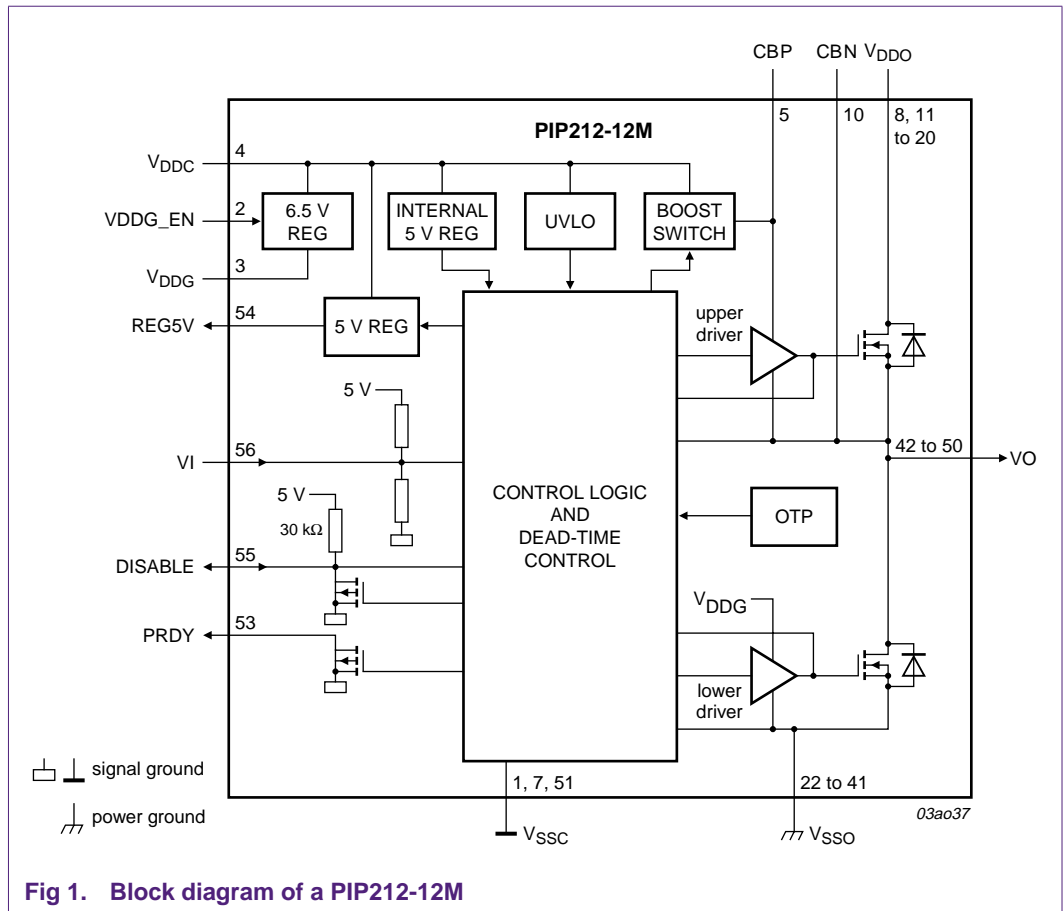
CBP CBN $V_{DDO}$

PIP212-12M

5 10 8, 11 to 20

$V_{DDC}$ 4

VDDG_EN 2

6.5 V REG

INTERNAL 5 V REG

UVLO

BOOST SWITCH

$V_{DDG}$ 3

REG5V 54

5 V REG

upper driver

5 V

VI 56

42 to 50

VO

CONTROL LOGIC AND DEAD-TIME CONTROL

OTP

5 V

30 kΩ

DISABLE 55

$V_{DDG}$

PRDY 53

lower driver

signal ground

power ground

1, 7, 51

22 to 41

$V_{SSC}$

$V_{SSO}$

03ao37

Fig 1. Block diagram of a PIP212-12M